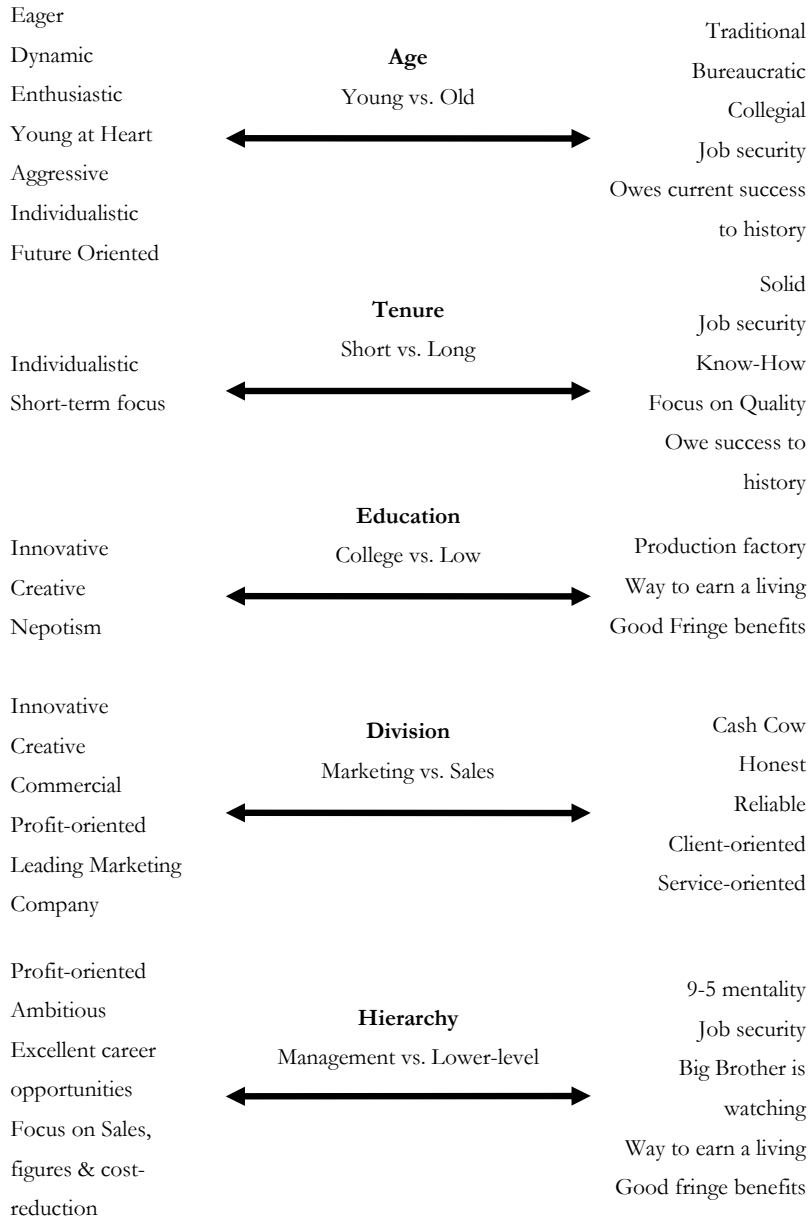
Eager
Dynamic
Enthusiastic
Young at Heart
Aggressive
Individualistic
Future Oriented

**Age**
Young vs. Old

Traditional
Bureaucratic
Collegial
Job security
Owes current success to history

Individualistic
Short-term focus

**Tenure**
Short vs. Long

Solid
Job security
Know-How
Focus on Quality
Owe success to history

Innovative
Creative
Nepotism

**Education**
College vs. Low

Production factory
Way to earn a living
Good Fringe benefits

Innovative
Creative
Commercial
Profit-oriented
Leading Marketing Company

**Division**
Marketing vs. Sales

Cash Cow
Honest
Reliable
Client-oriented
Service-oriented

Profit-oriented
Ambitious
Excellent career opportunities
Focus on Sales, figures & cost-reduction

**Hierarchy**
Management vs. Lower-level

9-5 mentality
Job security
Big Brother is watching
Way to earn a living
Good fringe benefits